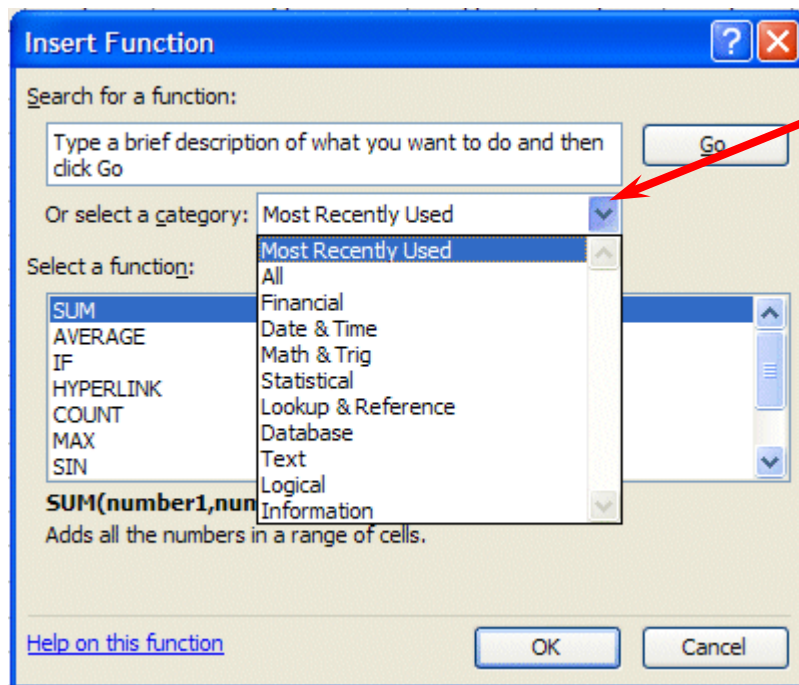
Insert Function

?

Search for a function:

Type a brief description of what you want to do and then click Go

Go

Or select a category: Most Recently Used

Select a function:

SUM
AVERAGE
IF
HYPERLINK
COUNT
MAX
SIN

Most Recently Used
All
Financial
Date & Time
Math & Trig
Statistical
Lookup & Reference
Database
Text
Logical
Information

SUM(number1,num

Adds all the numbers in a range of cells.

Help on this function

OK

Cancel